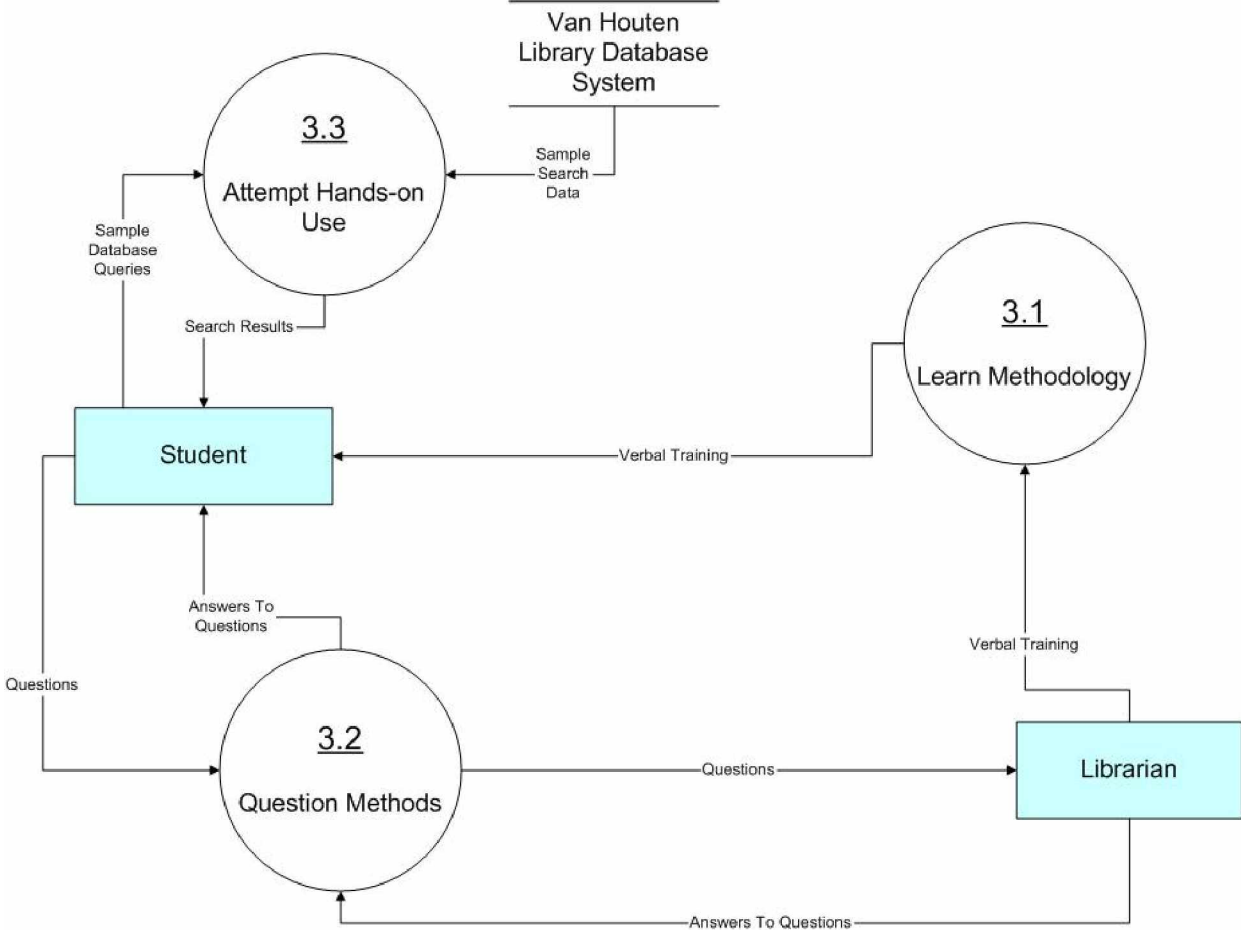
Van Houten Library Database System

3.3

Attempt Hands-on Use

Sample Search Data

Sample Database Queries

Search Results

3.1

Learn Methodology

Student

Verbal Training

Answers To Questions

Verbal Training

Questions

3.2

Question Methods

Questions

Librarian

Answers To Questions